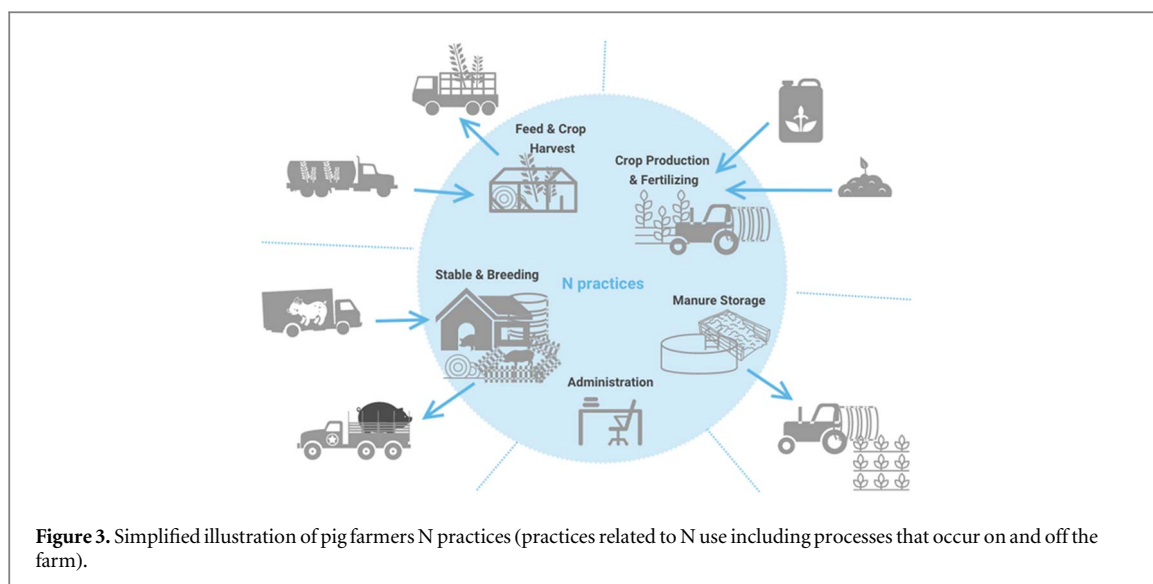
Feed & Crop Harvest

Crop Production & Fertilizing

N practices

Stable & Breeding

Manure Storage

Administration

**Figure 3.** Simplified illustration of pig farmers N practices (practices related to N use including processes that occur on and off the farm).